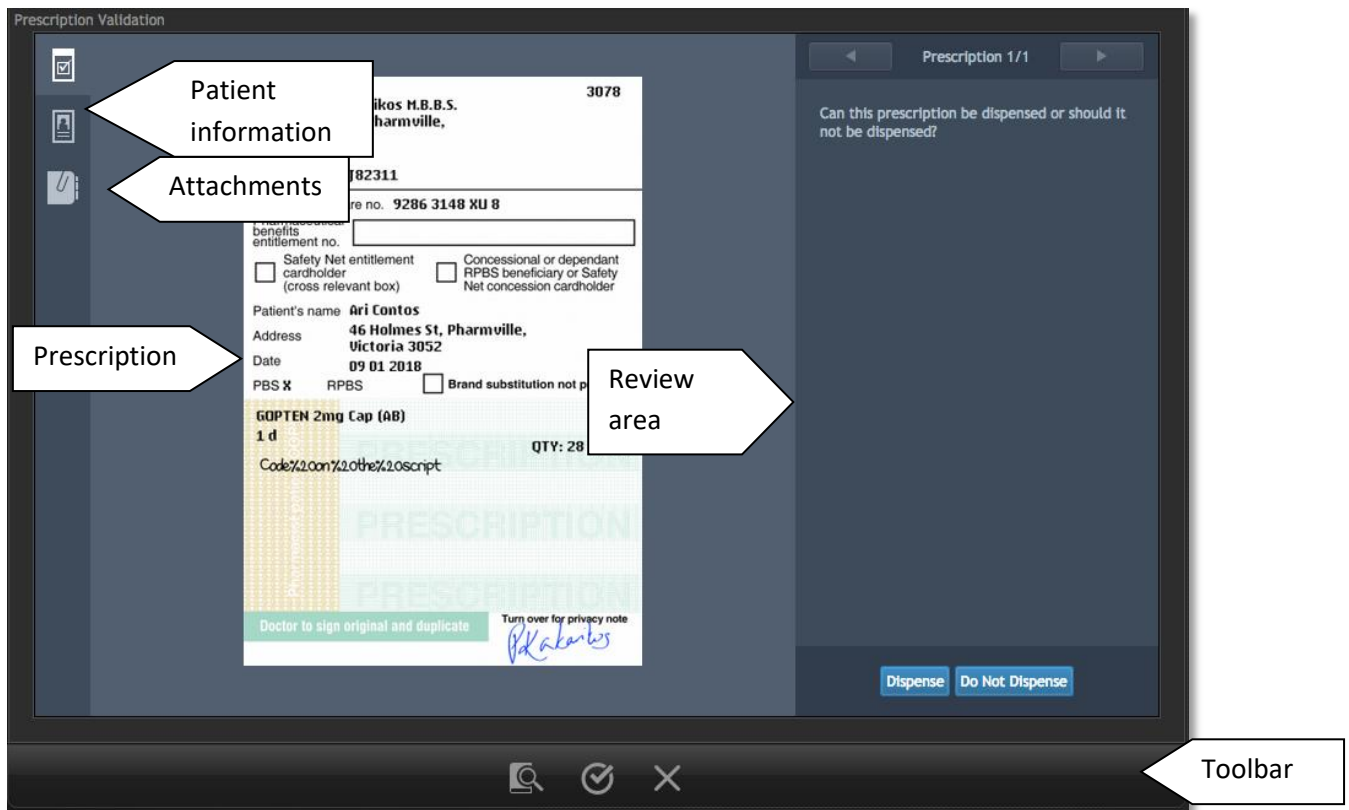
Prescription Validation

Patient information

Attachments

Prescription

Review area

Toolbar

3078
ikos M.B.B.S.
harmville,

182311
re no. 9286 3148 XU 8
Pharmaceutical benefits entitlement no.
Safety Net entitlement cardholder (cross relevant box)
Concessional or dependant RPBS beneficiary or Safety Net concession cardholder
Patient's name Ari Contos
Address 46 Holmes St, Pharmville, Victoria 3052
Date 09 01 2018
PBS X RPBS Brand substitution not p
GOPTEN 2mg Cap (AB)
1 d
QTY: 28
Code%20on%20the%20script
PRESCRIPTION
PRESCRIPTION
PRESCRIPTION
Doctor to sign original and duplicate
Turn over for privacy note

Prescription 1/1
Can this prescription be dispensed or should it not be dispensed?

Dispense
Do Not Dispense